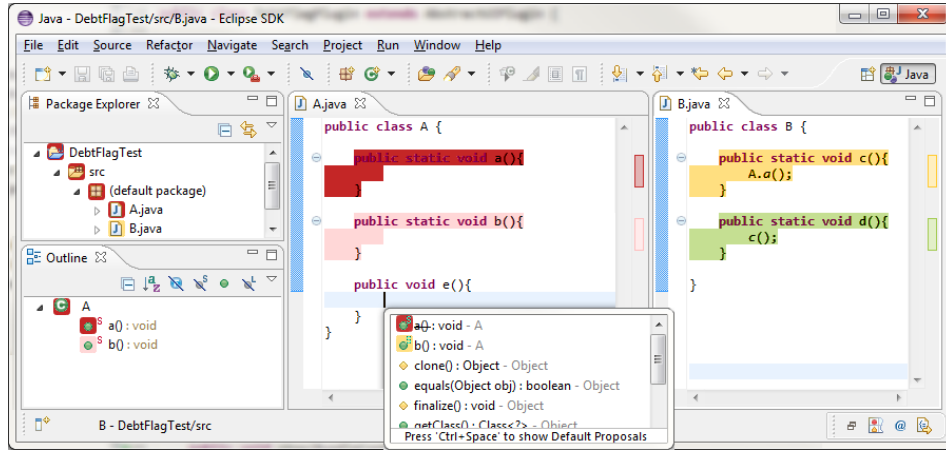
Java - DebtFlagTest/src/B.java - Eclipse SDK

File Edit Source Refactor Navigate Search Project Run Window Help

Java

Package Explorer

DebtFlagTest
src
(default package)
A.java
B.java

Outline

A
a() : void
b() : void

A.java

public class A {

public static void a(){

}

public static void b(){

}

public void e(){

}
}

B.java

public class B {

public static void c(){
A.a();
}

public static void d(){
c();
}

}

a() : void - A
b() : void - A
clone() : Object - Object
equals(Object obj) : boolean - Object
finalize() : void - Object
getClass() : Class<?> - Object
Press 'Ctrl+Space' to show Default Proposals

B - DebtFlagTest/src